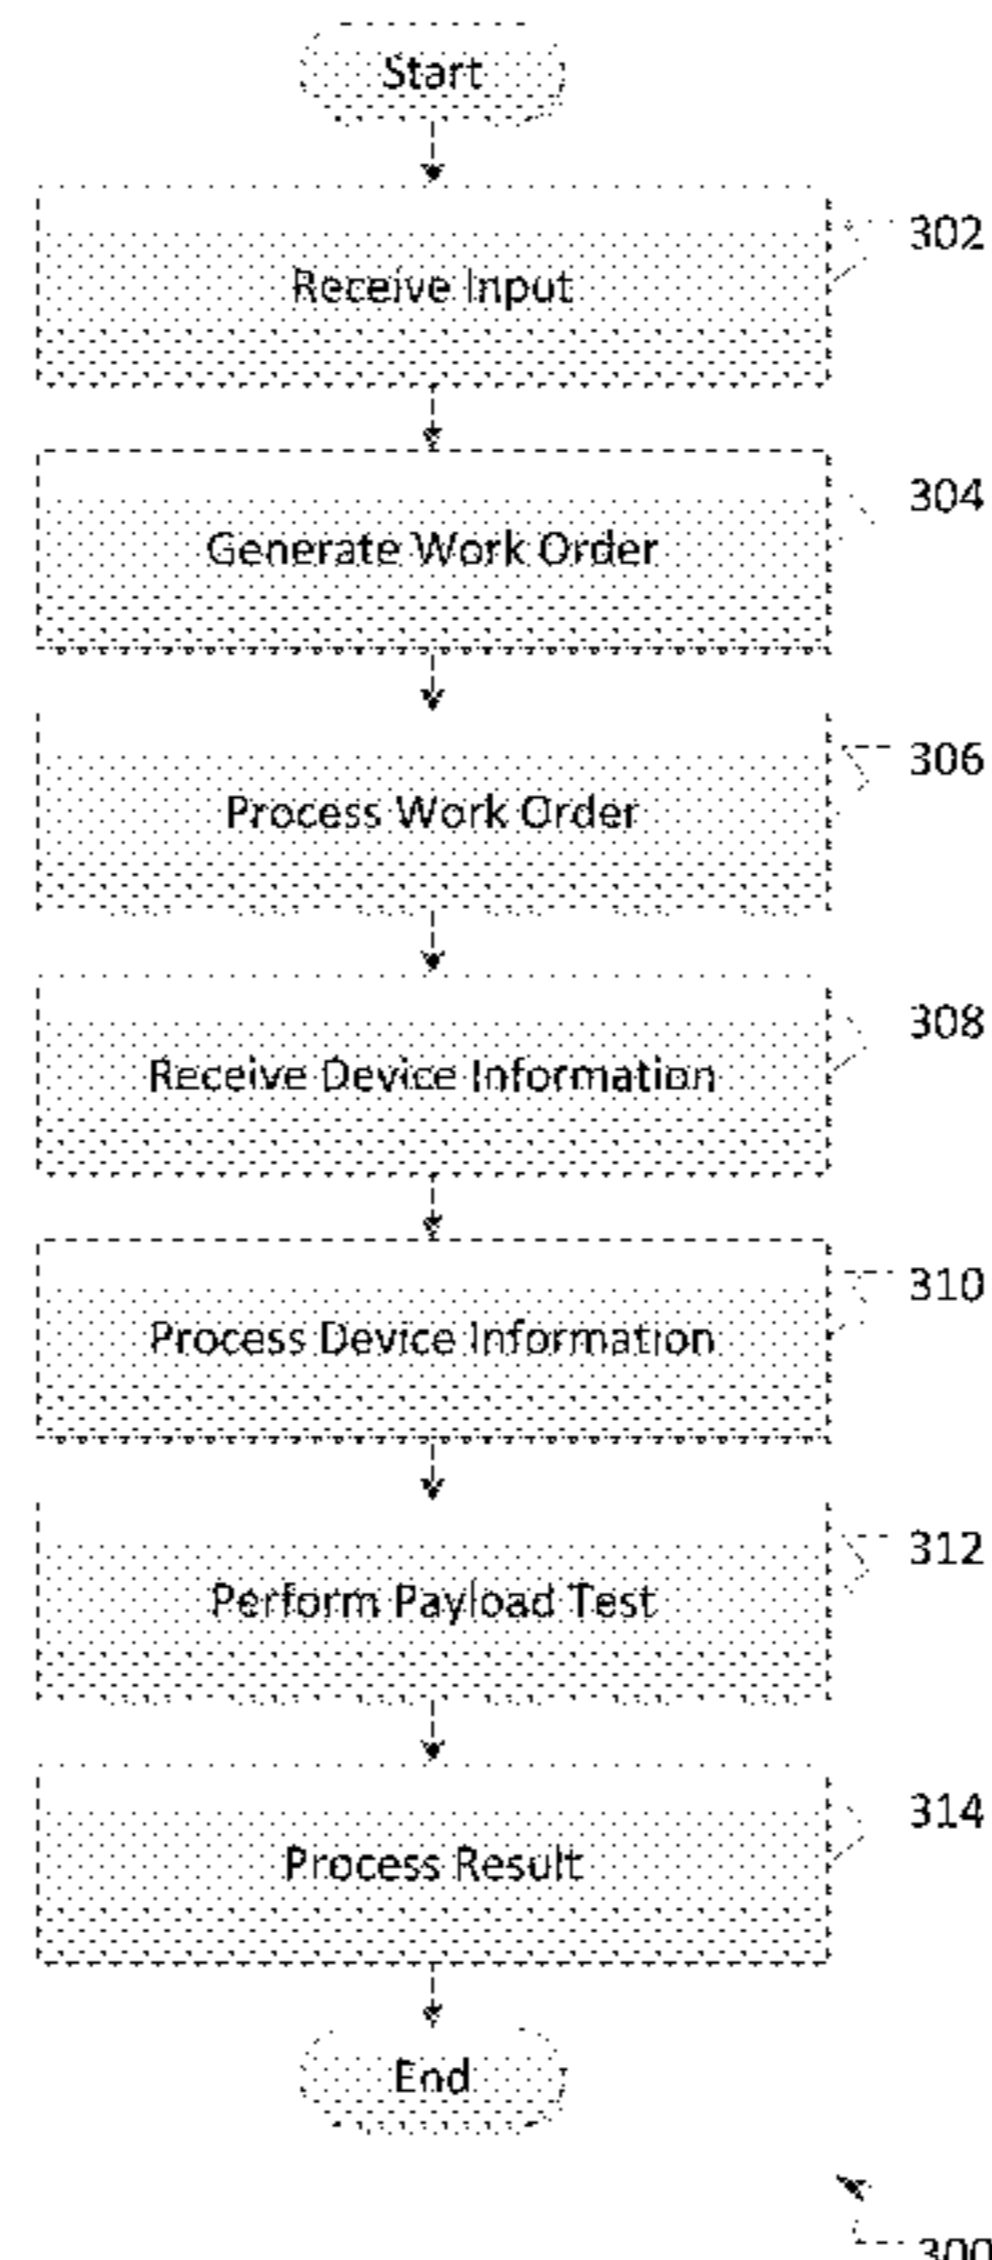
Start

Receive Input

302

Generate Work Order

304

Process Work Order

306

Receive Device Information

308

Process Device Information

310

Perform Payload Test

312

Process Result

314

End

300